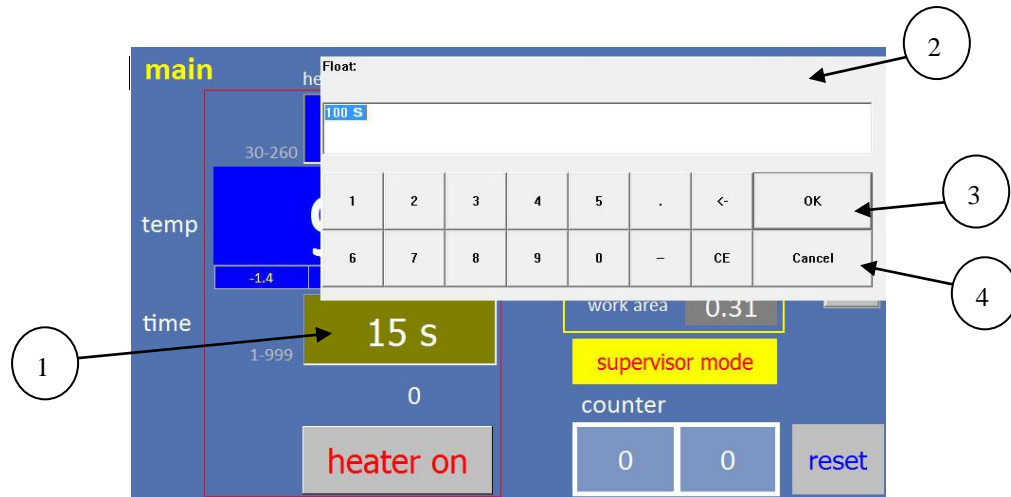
main
he
30-260
temp
9
-1.4
time
15 s
1-999
0
heater on

Float:
100 S

| 1 | 2 | 3 | 4 | 5 | . | <- | OK |
|---|---|---|---|---|---|---|---|
| 6 | 7 | 8 | 9 | 0 | – | CE | Cancel |

work area 0.31
supervisor mode
counter
0 0
reset

2
3
4
1